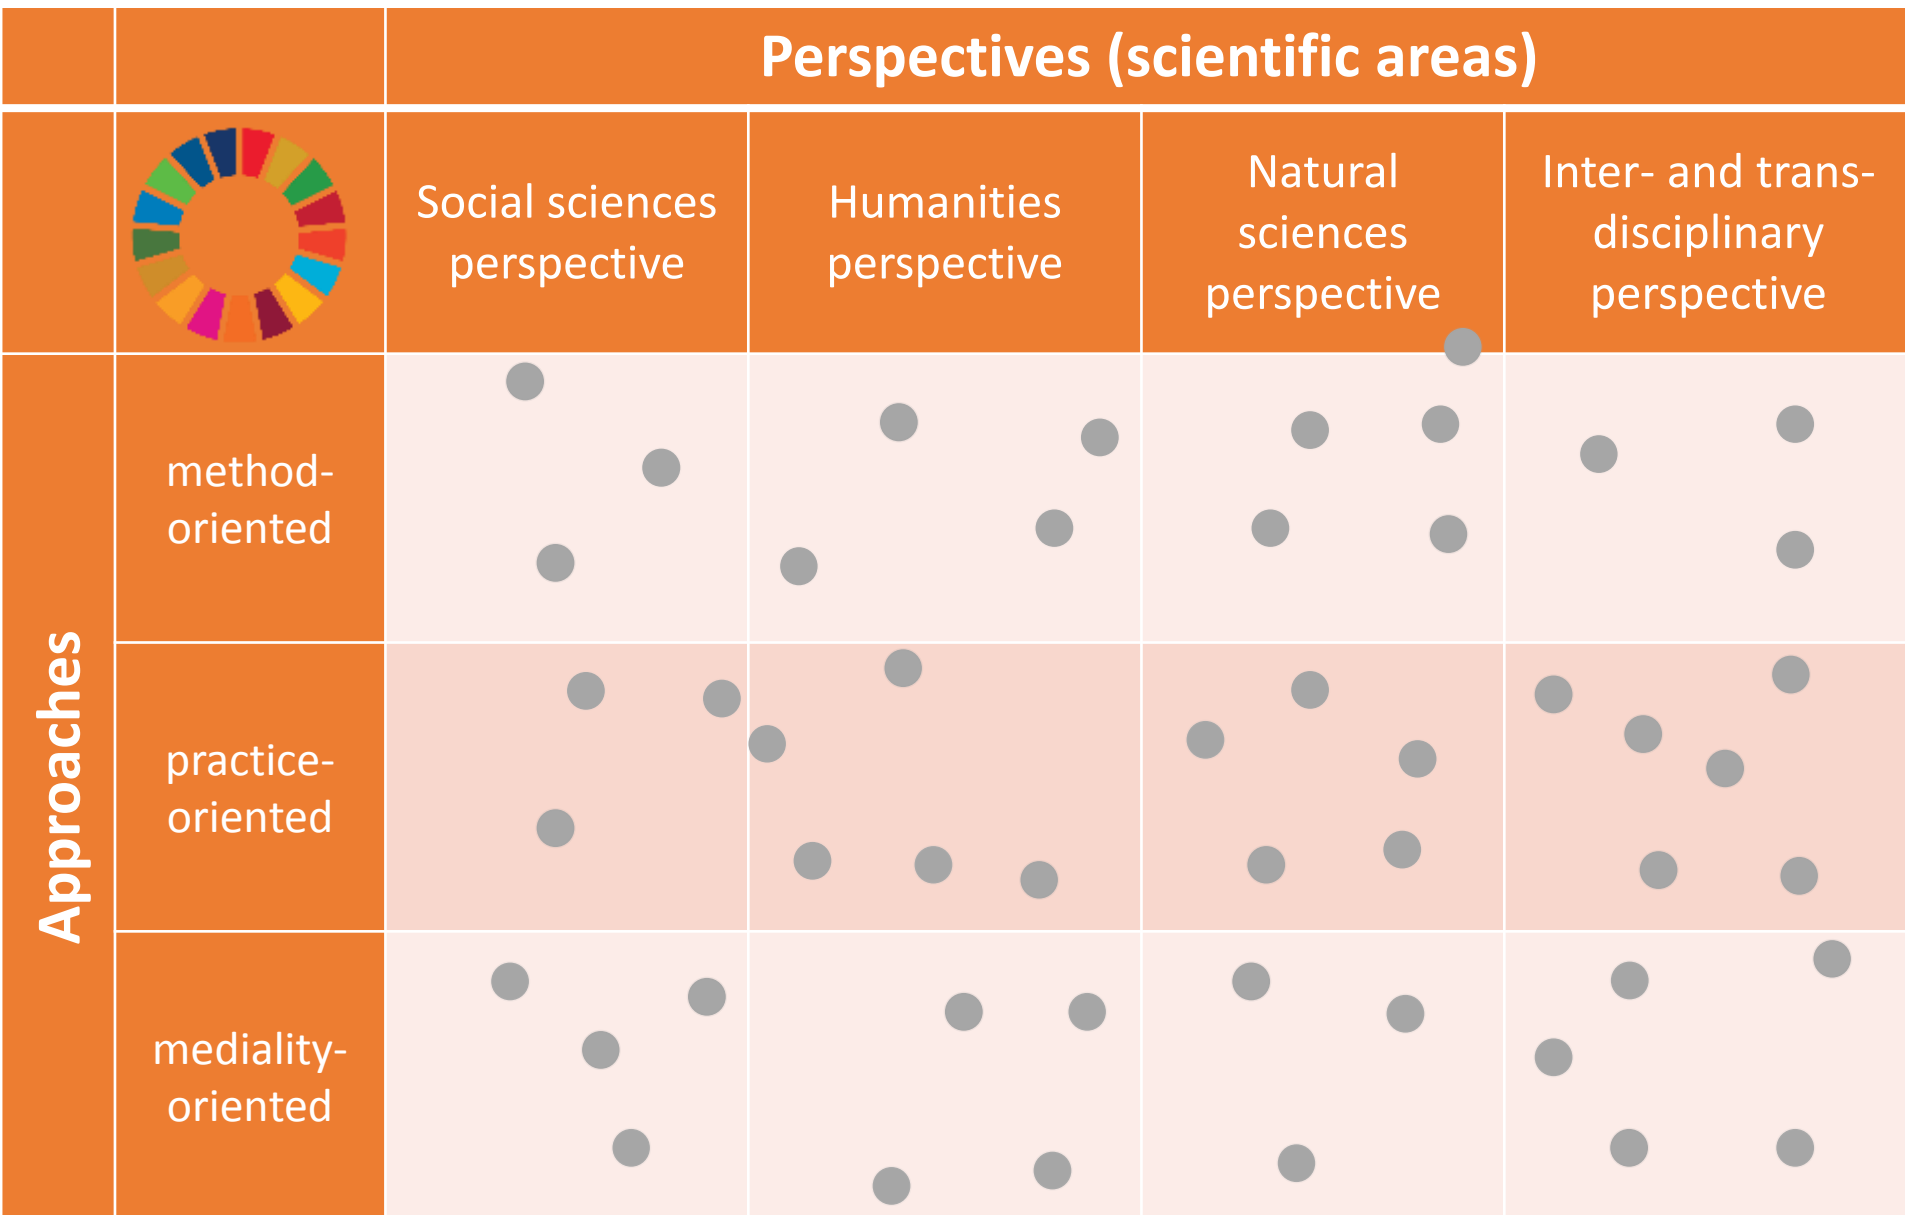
| | | Perspectives (scientific areas) | | | |
|---|---|---|---|---|---|
| | | Social sciences perspective | Humanities perspective | Natural sciences perspective | Inter- and transdisciplinary perspective |
| Approaches | method-oriented | | | | |
| | practice-oriented | | | | |
| | mediality-oriented | | | | |